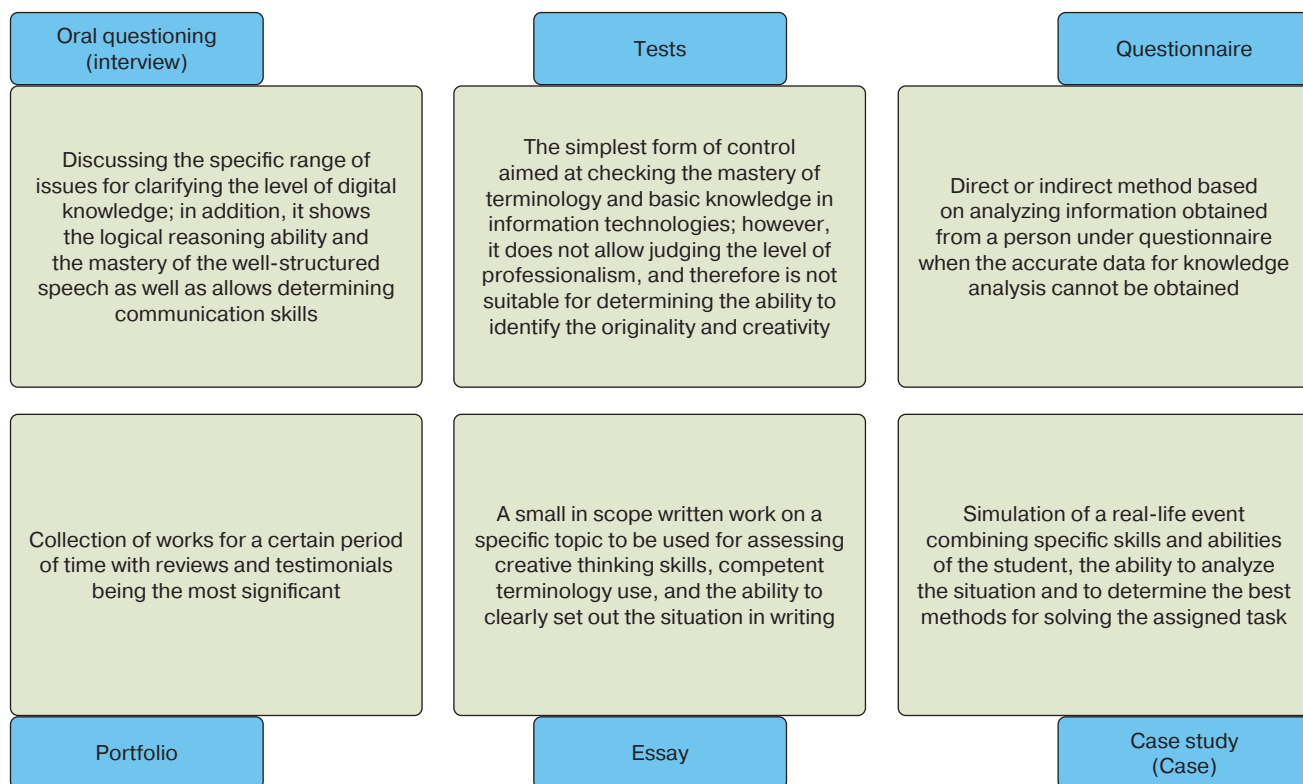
Oral questioning (interview)

Discussing the specific range of issues for clarifying the level of digital knowledge; in addition, it shows the logical reasoning ability and the mastery of the well-structured speech as well as allows determining communication skills

Tests

The simplest form of control aimed at checking the mastery of terminology and basic knowledge in information technologies; however, it does not allow judging the level of professionalism, and therefore is not suitable for determining the ability to identify the originality and creativity

Questionnaire

Direct or indirect method based on analyzing information obtained from a person under questionnaire when the accurate data for knowledge analysis cannot be obtained

Collection of works for a certain period of time with reviews and testimonials being the most significant

Portfolio

A small in scope written work on a specific topic to be used for assessing creative thinking skills, competent terminology use, and the ability to clearly set out the situation in writing

Essay

Simulation of a real-life event combining specific skills and abilities of the student, the ability to analyze the situation and to determine the best methods for solving the assigned task

Case study (Case)